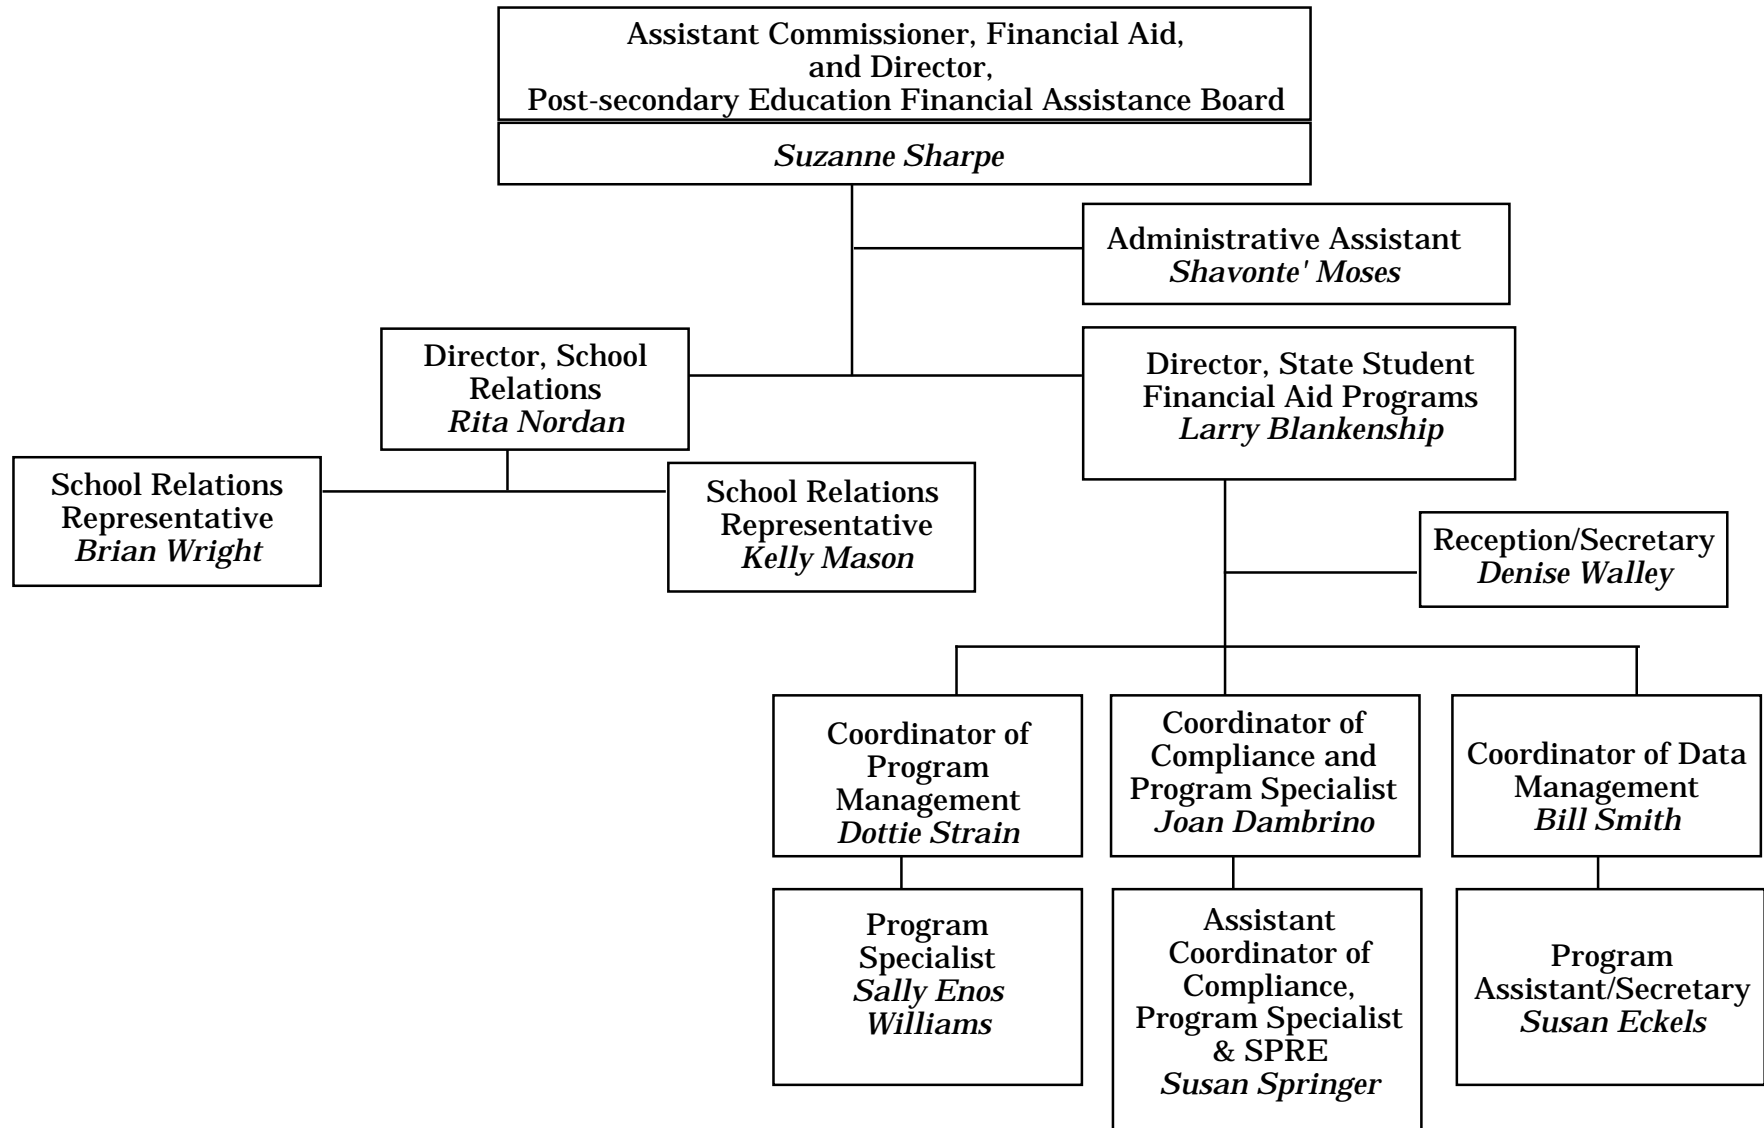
Assistant Commissioner, Financial Aid, and Director, Post-secondary Education Financial Assistance Board

*Suzanne Sharpe*

Administrative Assistant
*Shavonte' Moses*

Director, School Relations
*Rita Nordan*

Director, State Student Financial Aid Programs
*Larry Blankenship*

School Relations Representative
*Brian Wright*

School Relations Representative
*Kelly Mason*

Reception/Secretary
*Denise Walley*

Coordinator of Program Management
*Dottie Strain*

Coordinator of Compliance and Program Specialist
*Joan Dambrino*

Coordinator of Data Management
*Bill Smith*

Program Specialist
*Sally Enos Williams*

Assistant Coordinator of Compliance, Program Specialist & SPRE
*Susan Springer*

Program Assistant/Secretary
*Susan Eckels*